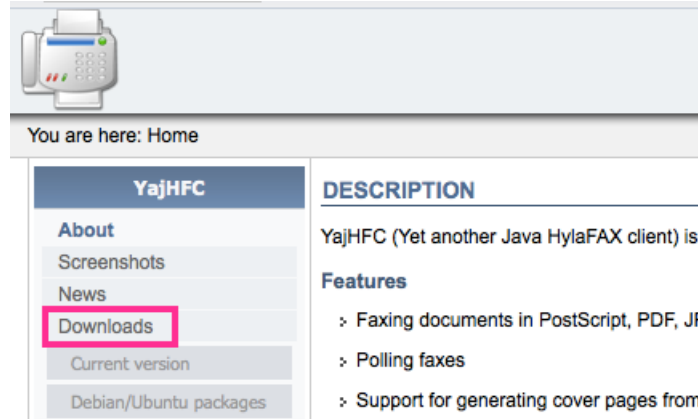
You are here: Home

YajHFC

About

Screenshots

News

Downloads

Current version

Debian/Ubuntu packages

DESCRIPTION

YajHFC (Yet another Java HylaFAX client) is

Features

Faxing documents in PostScript, PDF, J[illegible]

Polling faxes

Support for generating cover pages from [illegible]